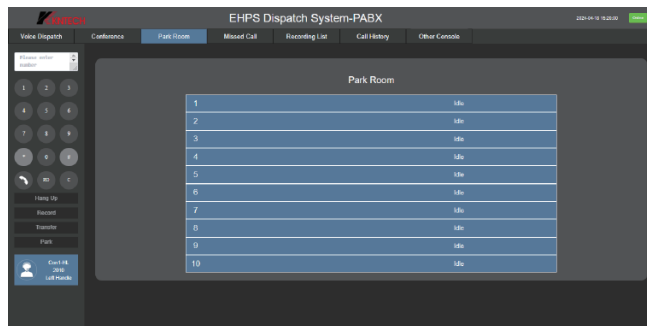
EHPS Dispatch System-PABX

2021-04-10 15:20:00

Voice Dispatch | Conference | Park Room | Missed Call | Recording List | Call History | Other Console

Please enter number

1 2 3
4 5 6
7 8 9
* 0 #

Hang Up
Record
Transfer
Park

Conf-HL
2010
Left Handle

Park Room

| | |
|---|---|
| 1 | Idle |
| 2 | Idle |
| 3 | Idle |
| 4 | Idle |
| 5 | Idle |
| 6 | Idle |
| 7 | Idle |
| 8 | Idle |
| 9 | Idle |
| 10 | Idle |